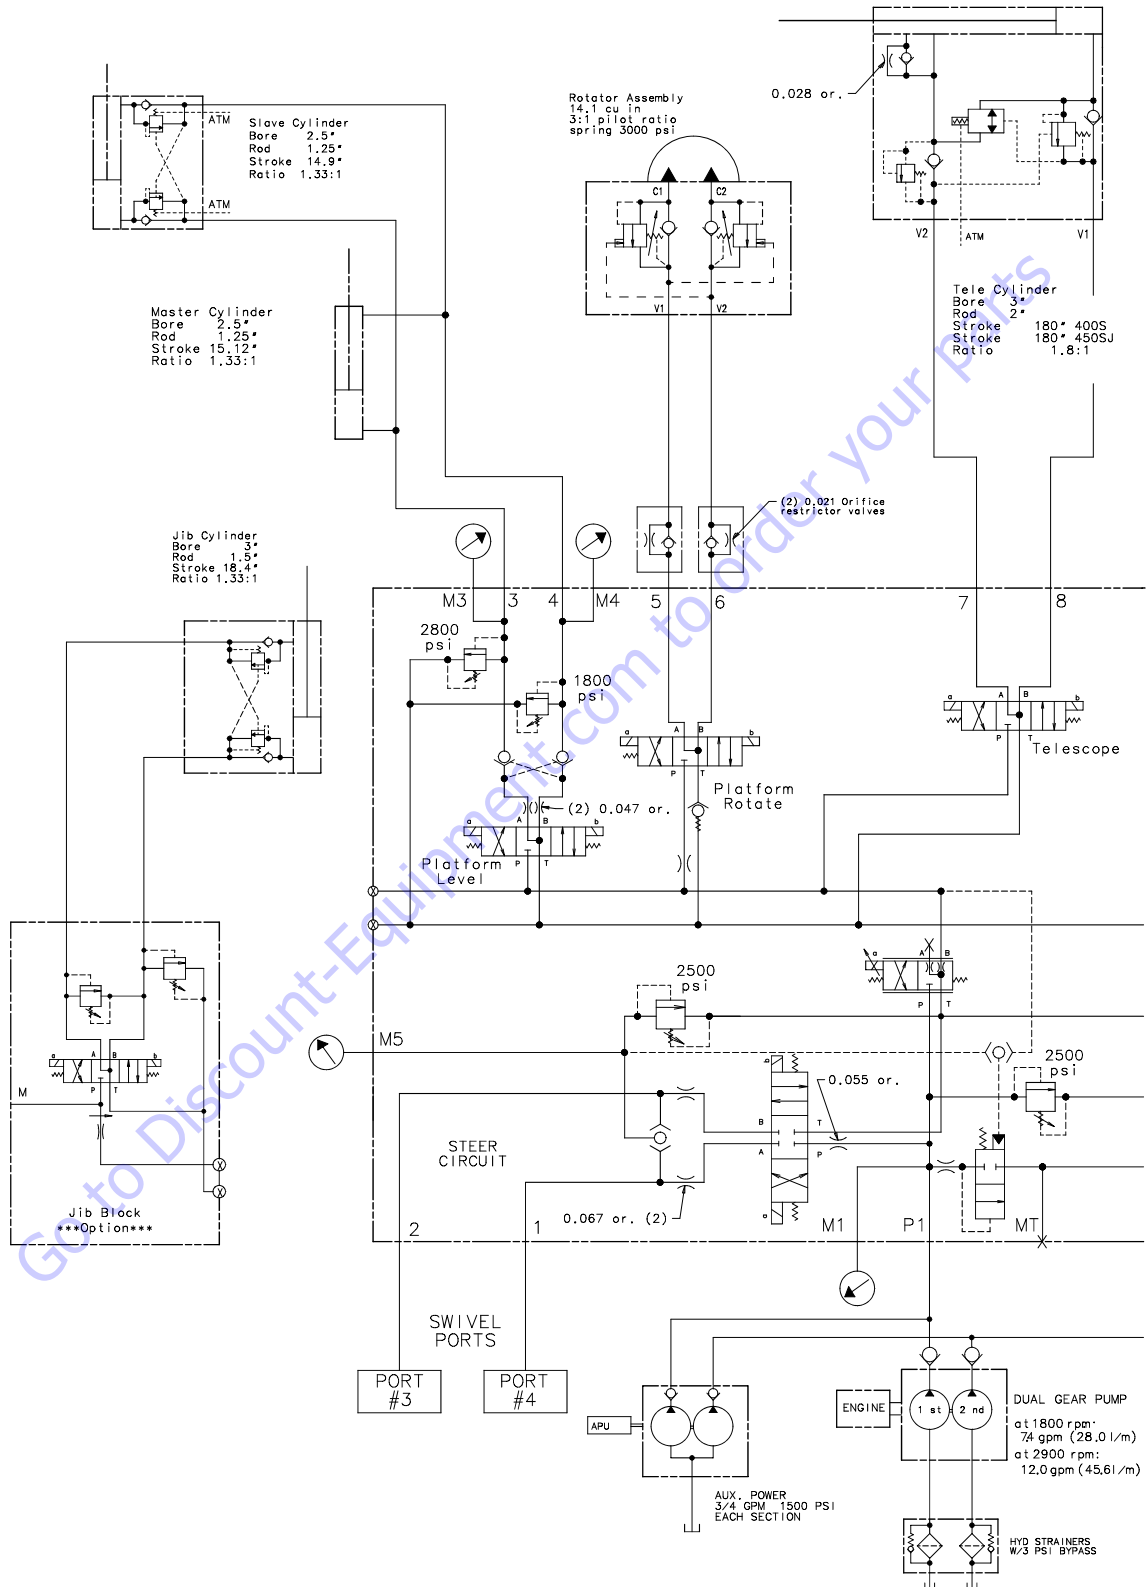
Rotator Assembly
14.1 cu in
3:1 pilot ratio
spring 3000 psi

0.028 or.

Slave Cylinder
Bore 2.5"
Rod 1.25"
Stroke 14.9"
Ratio 1.33:1

ATM
ATM

C1
C2
V1
V2

V2
ATM
V1

Master Cylinder
Bore 2.5"
Rod 1.25"
Stroke 15.12"
Ratio 1.33:1

Tele Cylinder
Bore 3"
Rod 2"
Stroke 180" 400S
Stroke 180" 450SJ
Ratio 1.8:1

(2) 0.021 Orifice restrictor valves

Jib Cylinder
Bore 3"
Rod 1.5"
Stroke 18.4"
Ratio 1.33:1

M3 3 4 M4 5 6 7 8

2800 psi
1800 psi

a A B b
P T
Telescope

a A B b
P T
Platform Rotate

(2) 0.047 or.

a A B b
P T
Platform Level

2500 psi

M5

a A B
P T

0.055 or.

2500 psi

B T
A P

a
a

STEER CIRCUIT

0.067 or. (2)

M1 P1 MT

a A B b
P T
M

Jib Block
***Option***

2 1

SWIVEL PORTS

PORT #3
PORT #4

APU

AUX. POWER
3/4 GPM 1500 PSI
EACH SECTION

ENGINE
1 st 2 nd

DUAL GEAR PUMP
at 1800 rpm:
7.4 gpm (28.0 l/m)
at 2900 rpm:
12.0 gpm (45.6 l/m)

HYD STRAINERS
W/3 PSI BYPASS